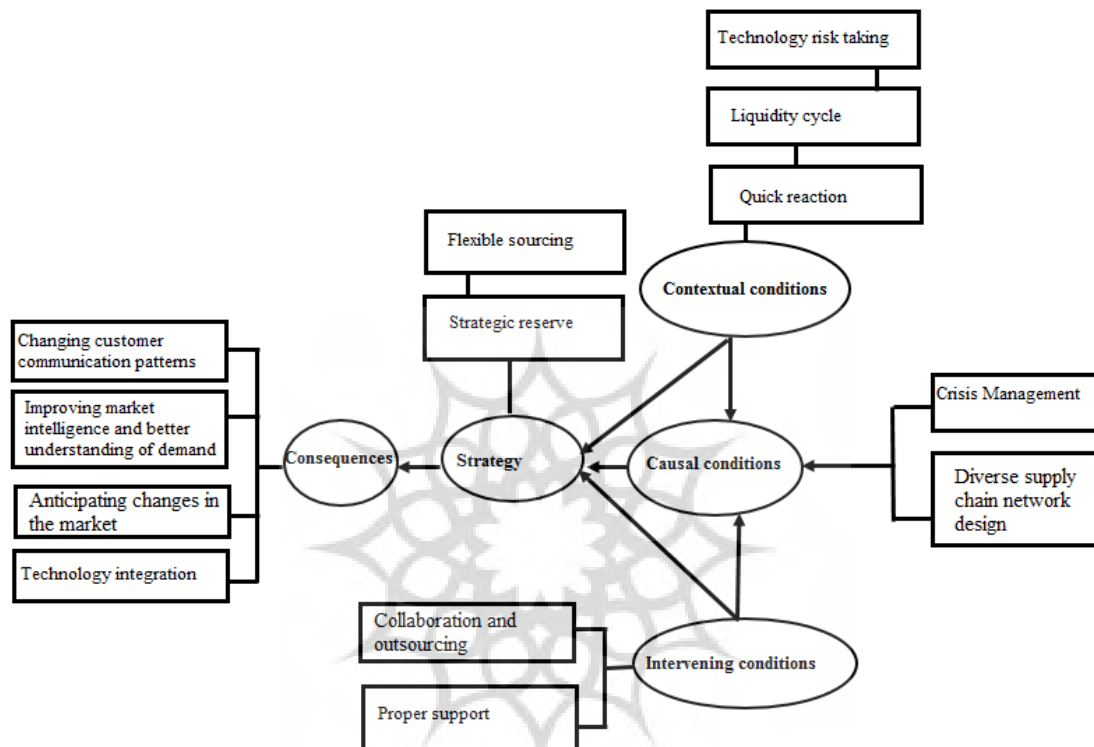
Technology risk taking

Liquidity cycle

Quick reaction

Flexible sourcing

Contextual conditions

Strategic reserve

Changing customer communication patterns

Improving market intelligence and better understanding of demand

Anticipating changes in the market

Technology integration

Consequences

Strategy

Causal conditions

Crisis Management

Diverse supply chain network design

Collaboration and outsourcing

Intervening conditions

Proper support